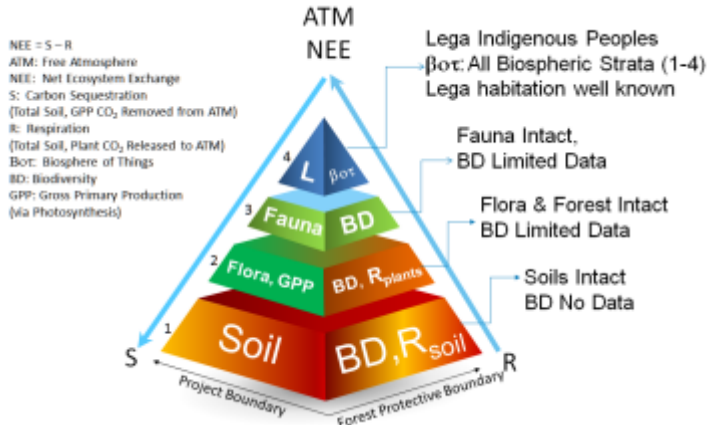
NEE = S – R
ATM: Free Atmosphere
NEE: Net Ecosystem Exchange
S: Carbon Sequestration
(Total Soil, GPP $CO_2$ Removed from ATM)
R: Respiration
(Total Soil, Plant $CO_2$ Released to ATM)
Bοτ: Biosphere of Things
BD: Biodiversity
GPP: Gross Primary Production
(via Photosynthesis)

ATM
NEE

Lega Indigenous Peoples
βοτ: All Biospheric Strata (1-4)
Lega habitation well known

Fauna Intact,
BD Limited Data

Flora & Forest Intact
BD Limited Data

Soils Intact
BD No Data

4 L βοτ
3 Fauna BD
2 Flora, GPP BD, $R_{plants}$
1 Soil BD, $R_{soil}$

S
R

Project Boundary
Forest Protective Boundary